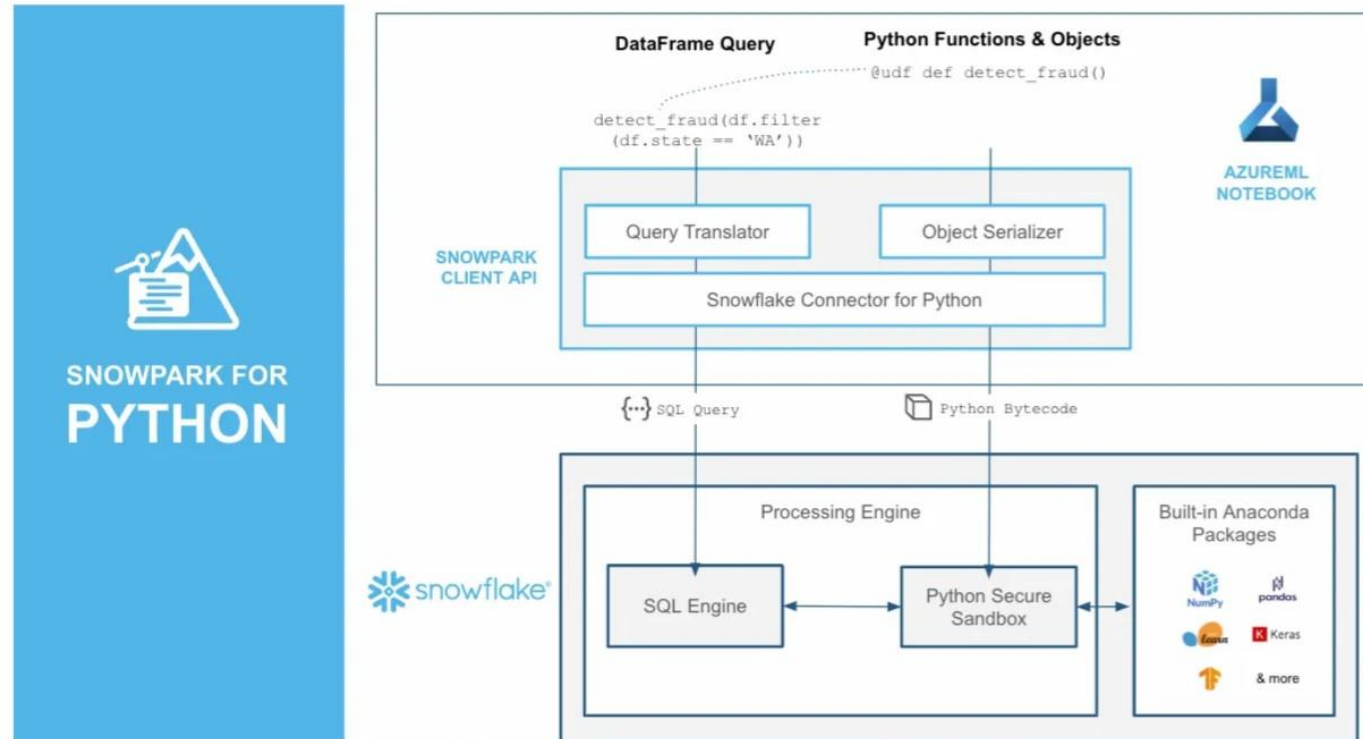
SNOWPARK FOR
PYTHON

DataFrame Query

Python Functions & Objects

@udf def detect_fraud()

detect_fraud(df.filter
(df.state == 'WA'))

AZUREML
NOTEBOOK

SNOWPARK
CLIENT API

Query Translator

Object Serializer

Snowflake Connector for Python

{...} SQL Query

Python Bytecode

snowflake

Processing Engine

SQL Engine

Python Secure Sandbox

Built-in Anaconda Packages

NumPy

pandas

learn

Keras

& more